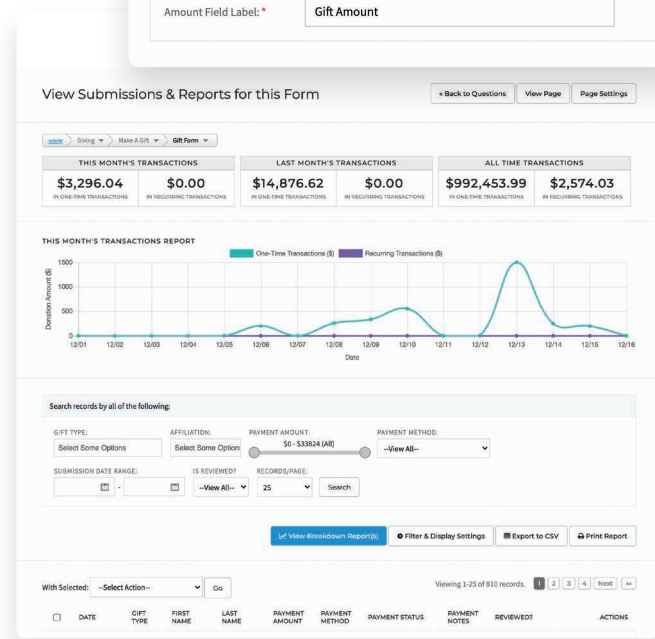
Amount Field Label: *

Gift Amount

View Submissions & Reports for this Form

« Back to Questions

View Page

Page Settings

www > Giving > Make A Gift > Gift Form

| THIS MONTH'S TRANSACTIONS | | LAST MONTH'S TRANSACTIONS | | ALL TIME TRANSACTIONS | |
|---|---|---|---|---|---|
| \$3,296.04 IN ONE-TIME TRANSACTIONS | \$0.00 IN RECURRING TRANSACTIONS | \$14,876.62 IN ONE-TIME TRANSACTIONS | \$0.00 IN RECURRING TRANSACTIONS | \$992,453.99 IN ONE-TIME TRANSACTIONS | \$2,574.03 IN RECURRING TRANSACTIONS |

THIS MONTH'S TRANSACTIONS REPORT

One-Time Transactions (\$)

Recurring Transactions (\$)

Donation Amount (\$)

1500
1000
500
0

12/01 12/02 12/03 12/04 12/05 12/06 12/07 12/08 12/09 12/10 12/11 12/12 12/13 12/14 12/15 12/16

Date

Search records by all of the following:

GIFT TYPE:
Select Some Options

AFFILIATION:
Select Some Option

PAYMENT AMOUNT:
\$0 - \$33824 (All)

PAYMENT METHOD:
--View All--

SUBMISSION DATE RANGE:
-

IS REVIEWED?
--View All--

RECORDS/PAGE:
25

Search

View Breakdown Report(s)

Filter & Display Settings

Export to CSV

Print Report

With Selected: --Select Action--

Go

Viewing 1-25 of 810 records.

1 2 3 4 Next »

DATE

GIFT TYPE

FIRST NAME

LAST NAME

PAYMENT AMOUNT

PAYMENT METHOD

PAYMENT STATUS

PAYMENT NOTES

REVIEWED?

ACTIONS